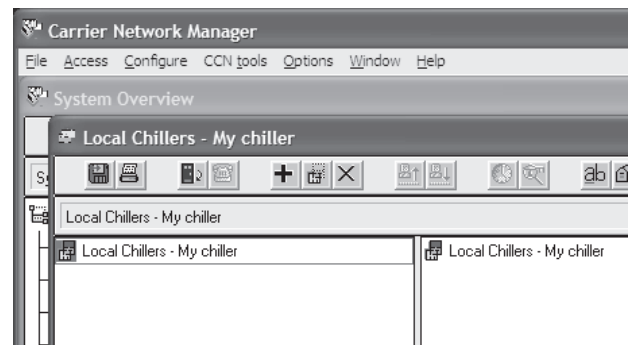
Carrier Network Manager

File Access Configure CCN tools Options Window Help

System Overview

Local Chillers - My chiller

Local Chillers - My chiller

Local Chillers - My chiller

Local Chillers - My chiller